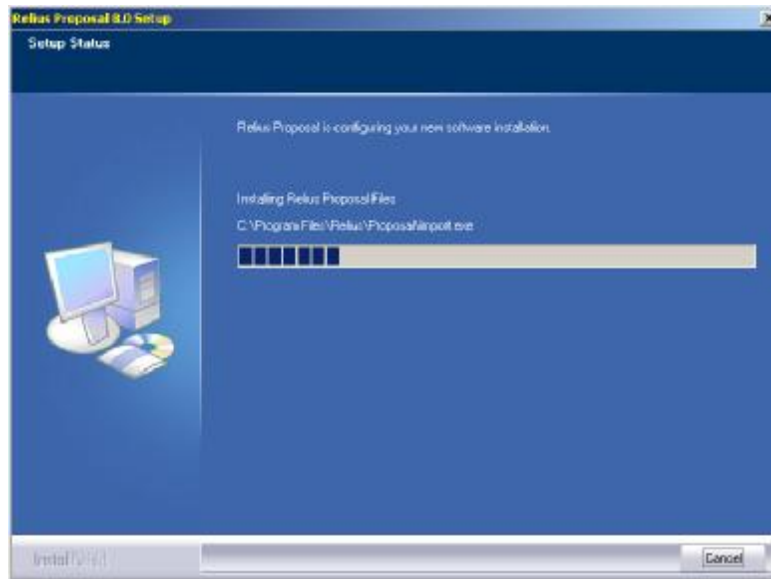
Relius Proposal 8.0 Setup

Setup Status

Relius Proposal is configuring your new software installation.

Installing Relius ProposalFiles

C:\Program Files\Relius\Proposal\import.exe

InstallShield

Cancel